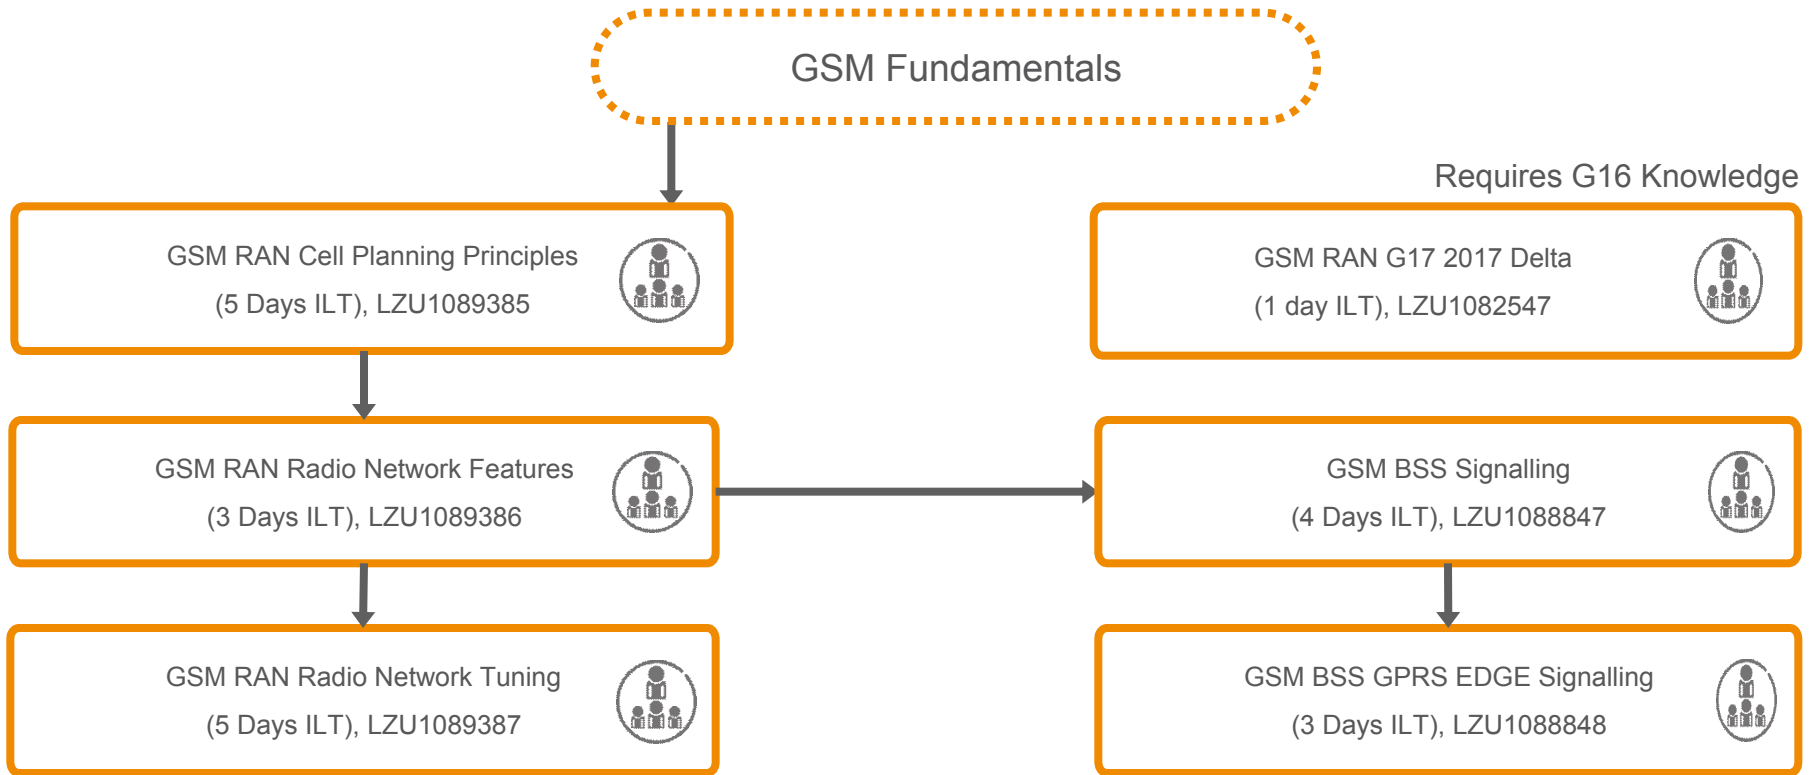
GSM Fundamentals

GSM RAN Cell Planning Principles
(5 Days ILT), LZU1089385

GSM RAN Radio Network Features
(3 Days ILT), LZU1089386

GSM RAN Radio Network Tuning
(5 Days ILT), LZU1089387

Requires G16 Knowledge

GSM RAN G17 2017 Delta
(1 day ILT), LZU1082547

GSM BSS Signalling
(4 Days ILT), LZU1088847

GSM BSS GPRS EDGE Signalling
(3 Days ILT), LZU1088848